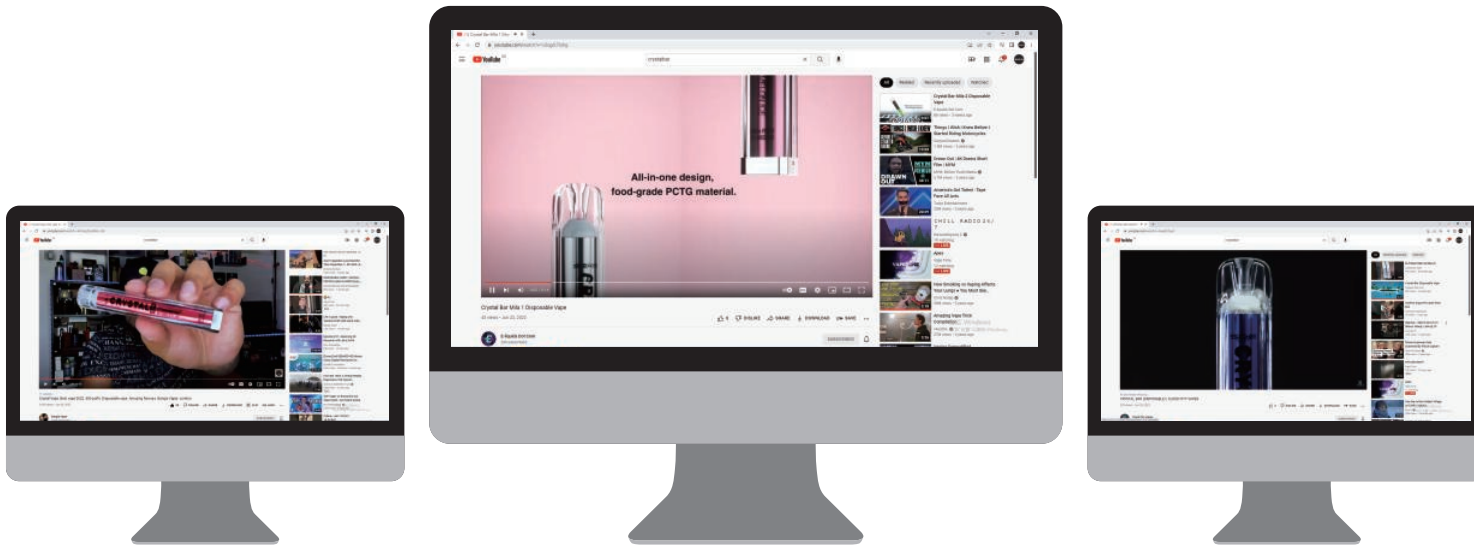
YouTube

crystalbar

All-in-one design, food-grade PCTG material.

Crystal Bar Mile 1 Disposable Vape

All

Related

Recently uploaded

Watched

Crystal Bar Mile 1 Disposable Vape

Things I Ditch (Crane Broken) Started Riding Motorcycles

Drawn Out | All Drawn Short Film | GFM

America's Got Talent

SHELL RADIO 24/7

Ajani

How Smoking vs Vaping Affects Your Lungs

Amazing Vape Trick Compilation

SUBSCRIBE

SHARE

DOWNLOAD

SAVE

DISLIKE

CRYSTAL